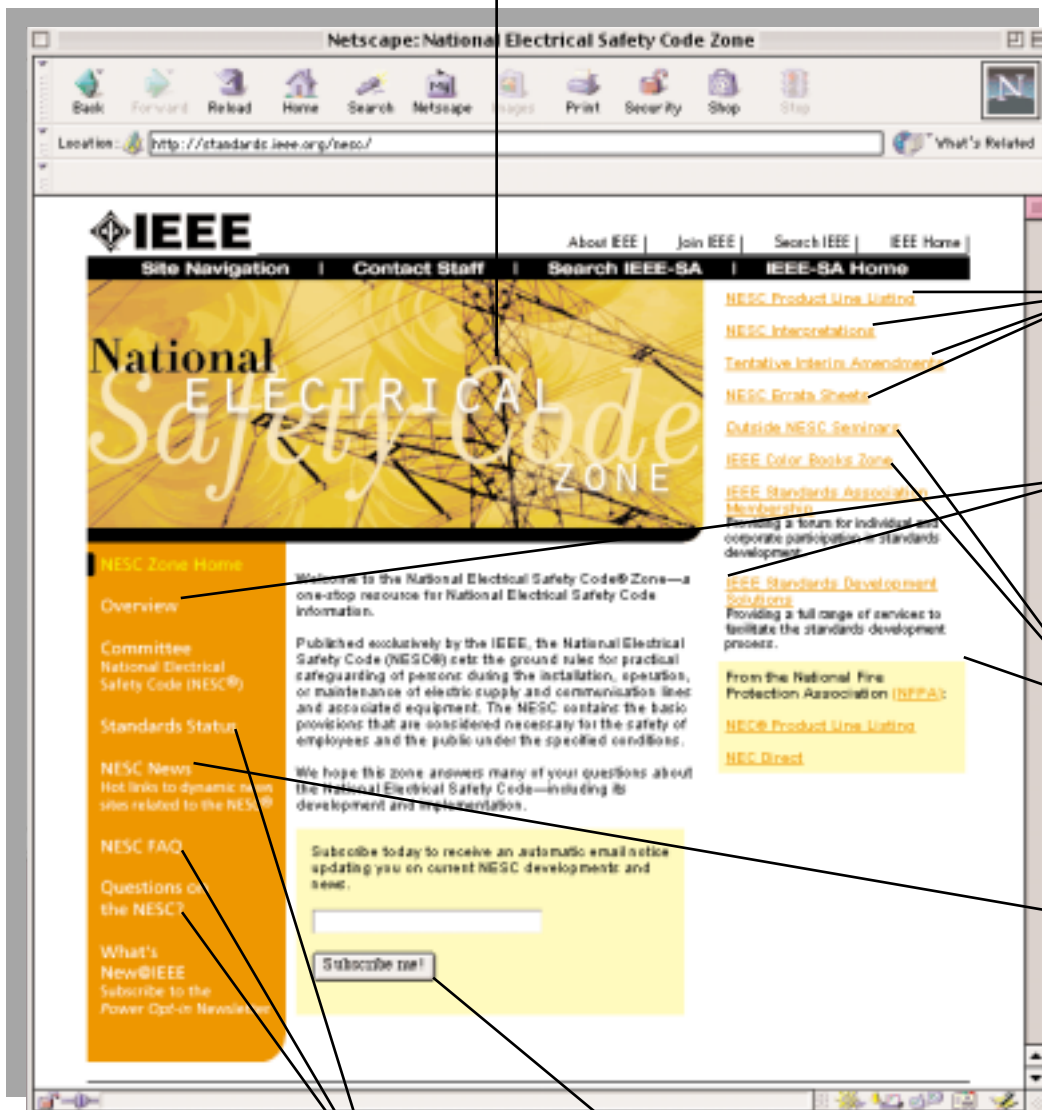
Netscape: National Electrical Safety Code Zone

Back Forward Reload Home Search Netscape Images Print Security Shop Stop

Location: http://standards.ieee.org/nesc/

What's Related

IEEE

About IEEE | Join IEEE | Search IEEE | IEEE Home |

Site Navigation | Contact Staff | Search IEEE-SA | IEEE-SA Home

National ELECTRICAL Safety Code ZONE

NESC Product Line Listing

NESC Interpretations

Tentative Interim Amendments

NESC Errata Sheets

Outside NESC Seminars

IEEE Color Books Zone

IEEE Standards Association Membership
Providing a forum for individual and corporate participation in standards development

IEEE Standards Development Solutions
Providing a full range of services to facilitate the standards development process.

From the National Fire Protection Association (NFPA):

NEC® Product Line Listing

NEC Direct

NESC Zone Home

Overview

Committee
National Electrical Safety Code (NESC®)

Standards Status

NESC News
Hot links to dynamic news sites related to the NESC®

NESC FAQ

Questions on the NESC?

What's New@IEEE
Subscribe to the Power Opt-in Newsletter

Welcome to the National Electrical Safety Code® Zone—a one-stop resource for National Electrical Safety Code information.

Published exclusively by the IEEE, the National Electrical Safety Code (NESC®) sets the ground rules for practical safeguarding of persons during the installation, operation, or maintenance of electric supply and communication lines and associated equipment. The NESC contains the basic provisions that are considered necessary for the safety of employees and the public under the specified conditions.

We hope this zone answers many of your questions about the National Electrical Safety Code—including its development and implementation.

Subscribe today to receive an automatic email notice updating you on current NESC developments and news.

Subscribe me!